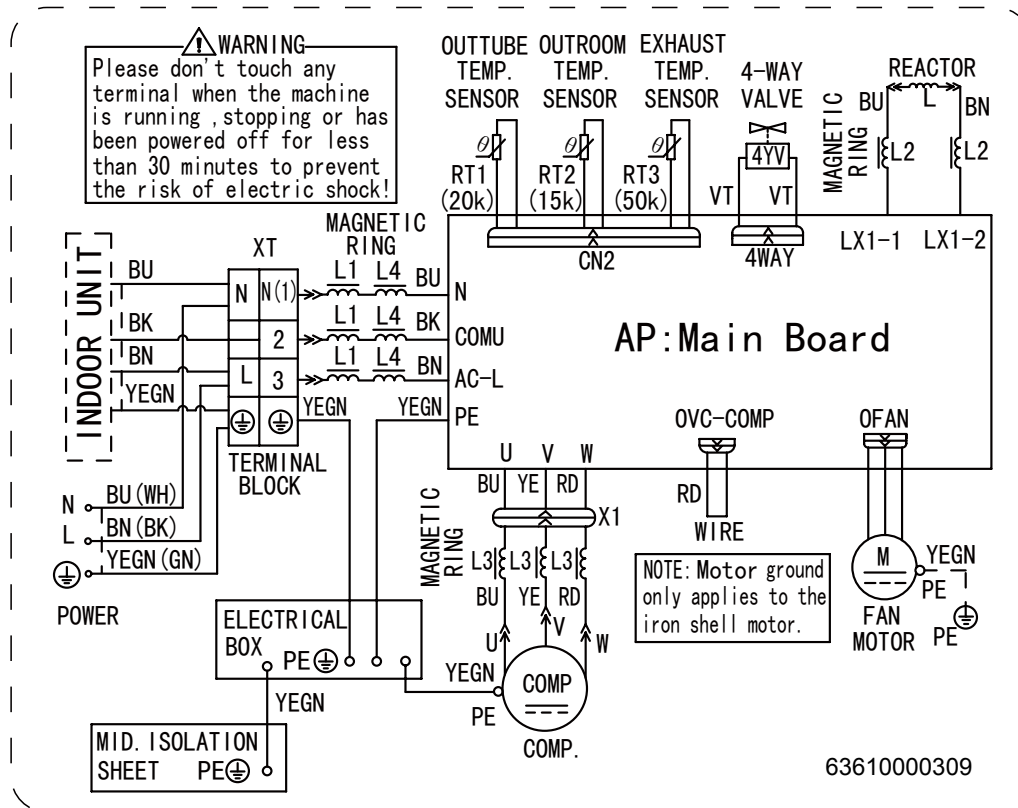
⚠WARNING
Please don't touch any terminal when the machine is running ,stopping or has been powered off for less than 30 minutes to prevent the risk of electric shock!

OUTTUBE TEMP. SENSOR
OUTROOM TEMP. SENSOR
EXHAUST TEMP. SENSOR
4-WAY VALVE
REACTOR

$\theta$ RT1 (20k)
$\theta$ RT2 (15k)
$\theta$ RT3 (50k)
VT 4YV VT
MAGNETIC RING
BU L BN
L2 L2

CN2
4WAY
LX1-1 LX1-2

INDOOR UNIT
XT
MAGNETIC RING
BU
BK
BN
YEGN
N N(1)
2
L 3
L1 L4 BU
L1 L4 BK
L1 L4 BN
N
COMU
AC-L
PE
YEGN YEGN

AP:Main Board

TERMINAL BLOCK
OVC-COMP
OFAN
U V W
BU YE RD
RD
WIRE
X1

N BU(WH)
L BN(BK)
⏚ YEGN(GN)
POWER

MAGNETIC RING
L3 L3 L3
BU YE RD
U V W

NOTE: Motor ground only applies to the iron shell motor.

M
YEGN
PE
FAN MOTOR
PE

ELECTRICAL BOX
PE⏚
YEGN
COMP
PE
COMP.
YEGN

MID. ISOLATION SHEET PE⏚

63610000309